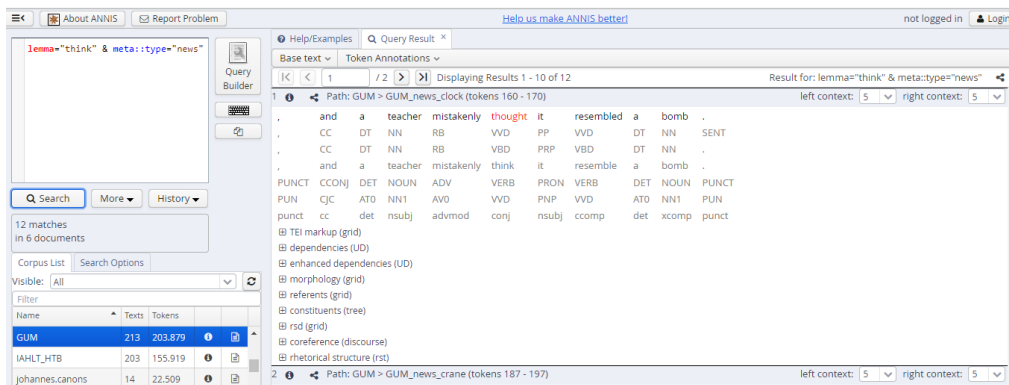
About ANNIS | Report Problem | Help us make ANNIS better! | not logged in | Login

lemma="think" & meta::type="news"

Query Builder

Search | More | History

12 matches in 6 documents

Corpus List | Search Options

Visible: All

Filter

| Name | Texts | Tokens |
|---|---|---|
| GUM | 213 | 203.879 |
| IAHLT_HTB | 203 | 155.919 |
| johannes.canons | 14 | 22.509 |

Help/Examples | Query Result ×

Base text | Token Annotations

1 | / 2 | Displaying Results 1 - 10 of 12 | Result for: lemma="think" & meta::type="news"

1 | Path: GUM > GUM_news_clock (tokens 160 - 170) | left context: 5 | right context: 5

| , | and | a | teacher | mistakenly | thought | it | resembled | a | bomb | . |
|---|---|---|---|---|---|---|---|---|---|---|
| , | CC | DT | NN | RB | VVD | PP | VVD | DT | NN | SENT |
| , | CC | DT | NN | RB | VBD | PRP | VBD | DT | NN | . |
| , | and | a | teacher | mistakenly | think | it | resemble | a | bomb | . |
| PUNCT | CCONJ | DET | NOUN | ADV | VERB | PRON | VERB | DET | NOUN | PUNCT |
| PUN | CJC | AT0 | NN1 | AV0 | VVD | PNP | VVD | AT0 | NN1 | PUN |
| punct | cc | det | nsubj | advmod | conj | nsubj | ccomp | det | xcomp | punct |

TEI markup (grid)
dependencies (UD)
enhanced dependencies (UD)
morphology (grid)
referents (grid)
constituents (tree)
rsd (grid)
coreference (discourse)
rhetorical structure (rst)

2 | Path: GUM > GUM_news_crane (tokens 187 - 197) | left context: 5 | right context: 5